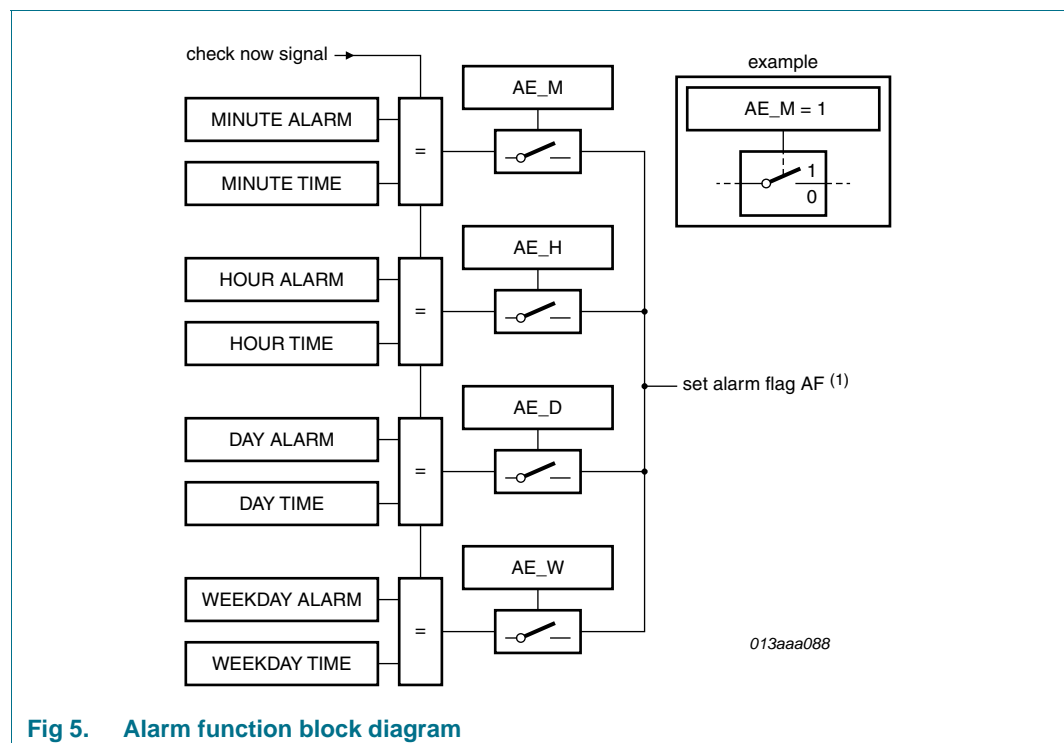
check now signal

MINUTE ALARM

MINUTE TIME

=

AE_M

example

AE_M = 1

1

0

HOUR ALARM

HOUR TIME

=

AE_H

set alarm flag AF $^{(1)}$

DAY ALARM

DAY TIME

=

AE_D

WEEKDAY ALARM

WEEKDAY TIME

=

AE_W

013aaa088

Fig 5. Alarm function block diagram